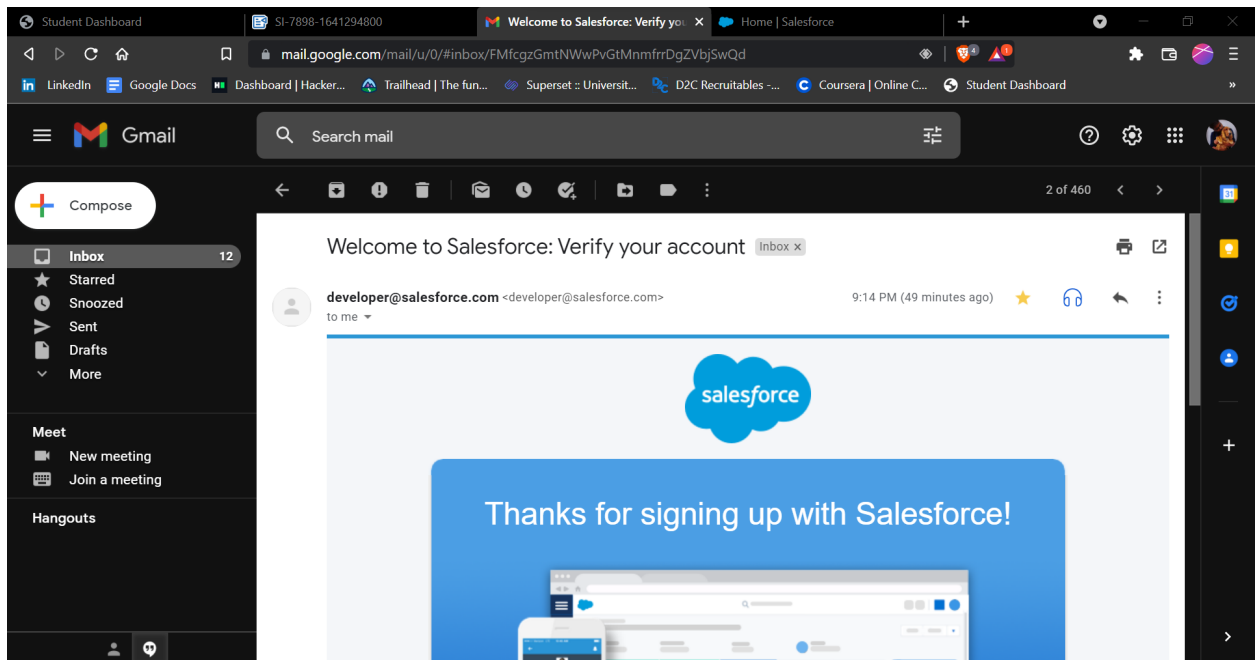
Student Dashboard | SI-7898-1641294800 | Welcome to Salesforce: Verify yo | Home | Salesforce

mail.google.com/mail/u/0/#inbox/FMfcgzGmtNWwPvGtMnmfrrDgZVbjSwQd

LinkedIn | Google Docs | Dashboard | Hacker... | Trailhead | The fun... | Superset :: Universit... | D2C Recruitables -... | Coursera | Online C... | Student Dashboard

Gmail

Search mail

Compose

Inbox 12
Starred
Snoozed
Sent
Drafts
More

Meet
New meeting
Join a meeting

Hangouts

2 of 460

Welcome to Salesforce: Verify your account Inbox ×

developer@salesforce.com <developer@salesforce.com>
to me

9:14 PM (49 minutes ago)

salesforce

Thanks for signing up with Salesforce!